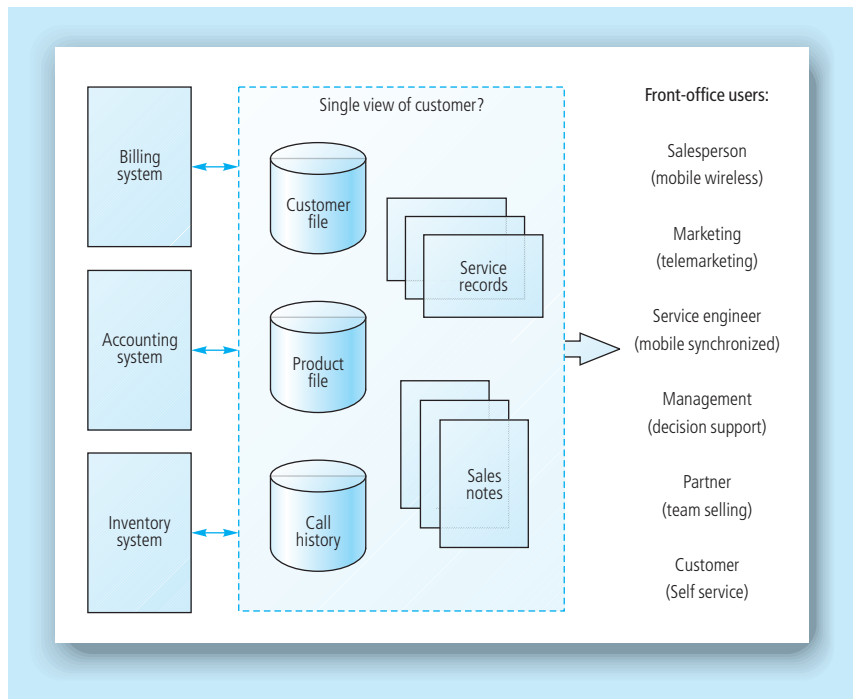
Billing system

Accounting system

Inventory system

Single view of customer?

Customer file

Service records

Product file

Sales notes

Call history

Front-office users:

Salesperson (mobile wireless)

Marketing (telemarketing)

Service engineer (mobile synchronized)

Management (decision support)

Partner (team selling)

Customer (Self service)